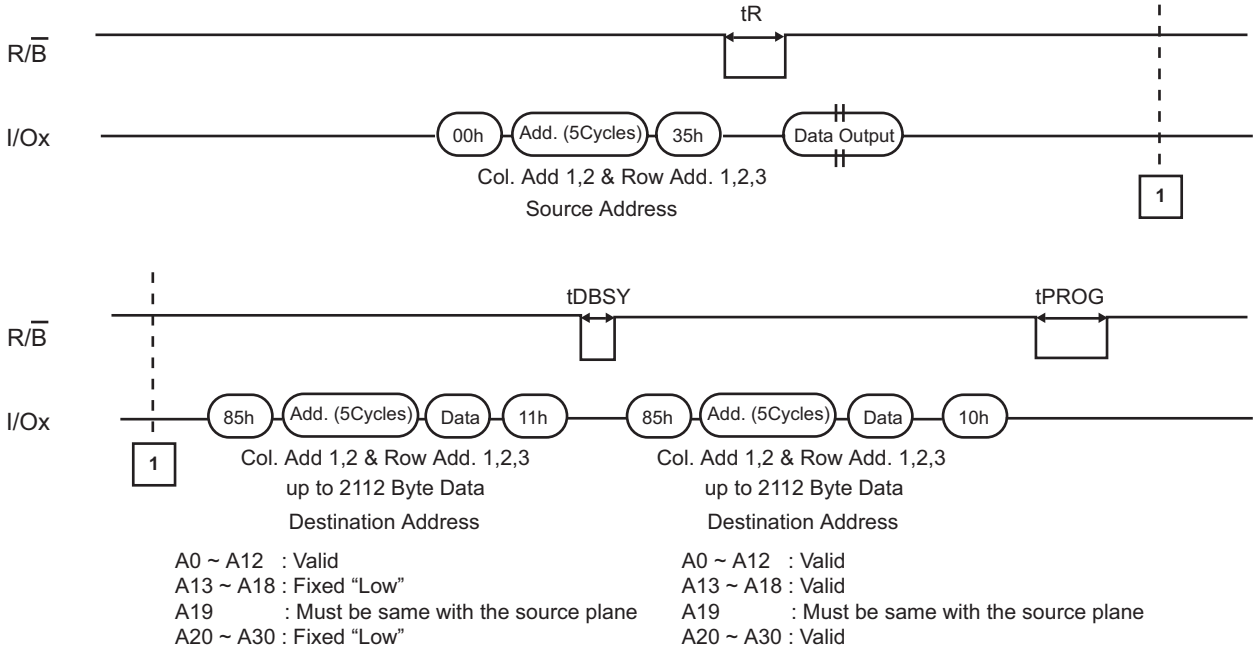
tR

$R/\overline{B}$

I/Ox

00h Add. (5Cycles) 35h Data Output

Col. Add 1,2 & Row Add. 1,2,3
Source Address

1

tDBSY tPROG

$R/\overline{B}$

I/Ox

1

85h Add. (5Cycles) Data 11h

Col. Add 1,2 & Row Add. 1,2,3
up to 2112 Byte Data
Destination Address

A0 ~ A12 : Valid
A13 ~ A18 : Fixed “Low”
A19 : Must be same with the source plane
A20 ~ A30 : Fixed “Low”

85h Add. (5Cycles) Data 10h

Col. Add 1,2 & Row Add. 1,2,3
up to 2112 Byte Data
Destination Address

A0 ~ A12 : Valid
A13 ~ A18 : Valid
A19 : Must be same with the source plane
A20 ~ A30 : Valid